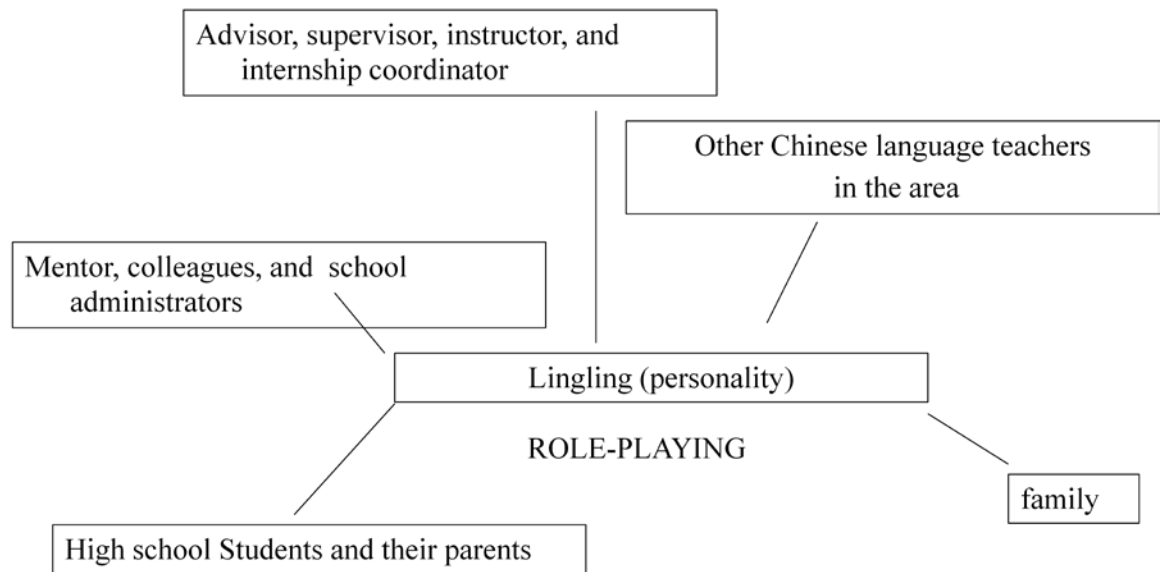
Advisor, supervisor, instructor, and internship coordinator

Other Chinese language teachers in the area

Mentor, colleagues, and school administrators

Lingling (personality)

ROLE-PLAYING

family

High school Students and their parents